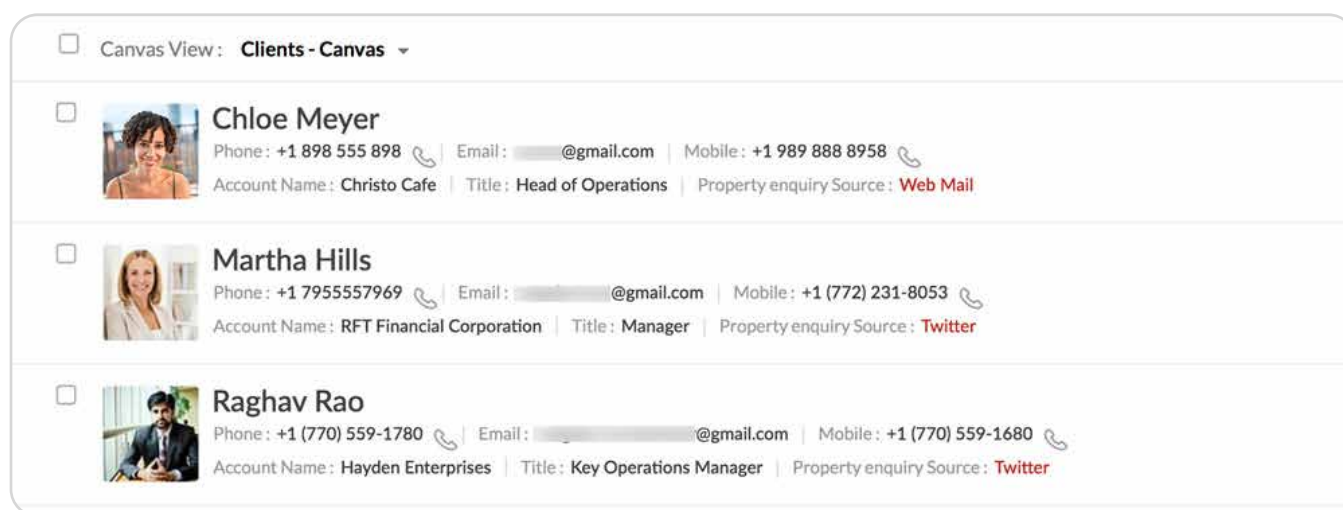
Canvas View : Clients - Canvas

Chloe Meyer
Phone : +1 898 555 898 | Email : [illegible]@gmail.com | Mobile : +1 989 888 8958
Account Name : Christo Cafe | Title : Head of Operations | Property enquiry Source : Web Mail

Martha Hills
Phone : +1 7955557969 | Email : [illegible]@gmail.com | Mobile : +1 (772) 231-8053
Account Name : RFT Financial Corporation | Title : Manager | Property enquiry Source : Twitter

Raghav Rao
Phone : +1 (770) 559-1780 | Email : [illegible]@gmail.com | Mobile : +1 (770) 559-1680
Account Name : Hayden Enterprises | Title : Key Operations Manager | Property enquiry Source : Twitter